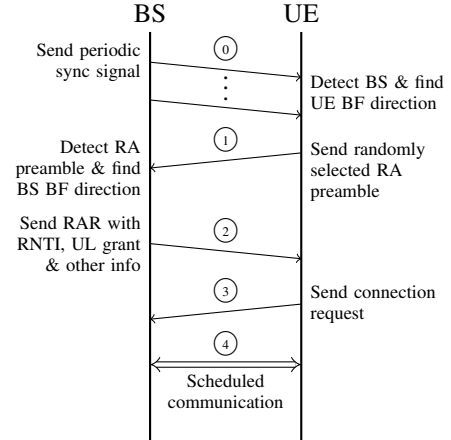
BS UE

Send periodic sync signal

0

Detect BS & find UE BF direction

Detect RA preamble & find BS BF direction

1

Send randomly selected RA preamble

Send RAR with RNTI, UL grant & other info

2

3

Send connection request

4

Scheduled communication